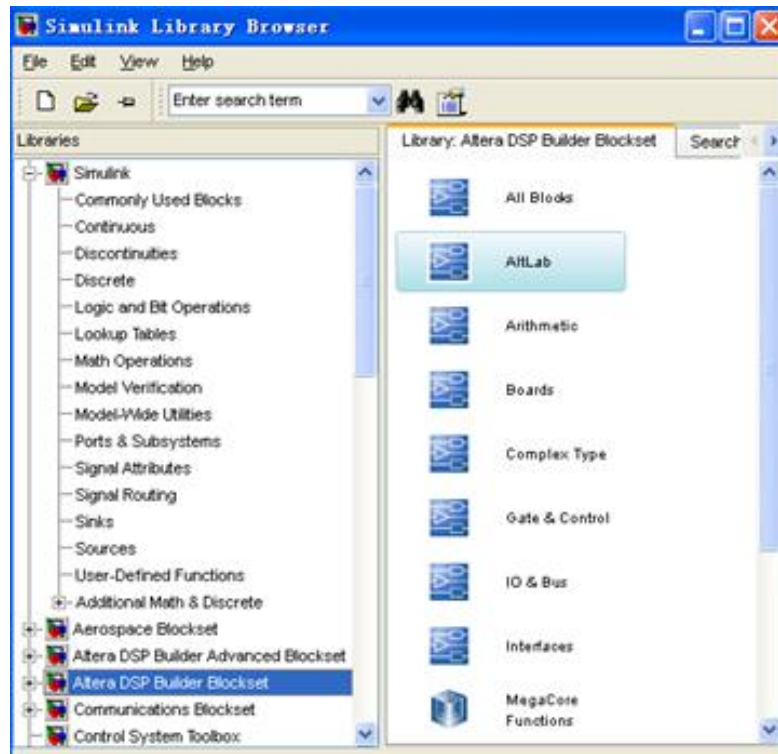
Simulink Library Browser

File Edit View Help

Enter search term

Libraries

Simulink
Commonly Used Blocks
Continuous
Discontinuities
Discrete
Logic and Bit Operations
Lookup Tables
Math Operations
Model Verification
Model-Wide Utilities
Ports & Subsystems
Signal Attributes
Signal Routing
Sinks
Sources
User-Defined Functions
Additional Math & Discrete
Aerospace Blockset
Altera DSP Builder Advanced Blockset
Altera DSP Builder Blockset
Communications Blockset
Control System Toolbox

Library: Altera DSP Builder Blockset

Search

All Blocks

AltLab

Arithmetic

Boards

Complex Type

Gate & Control

IO & Bus

Interfaces

MegaCore Functions